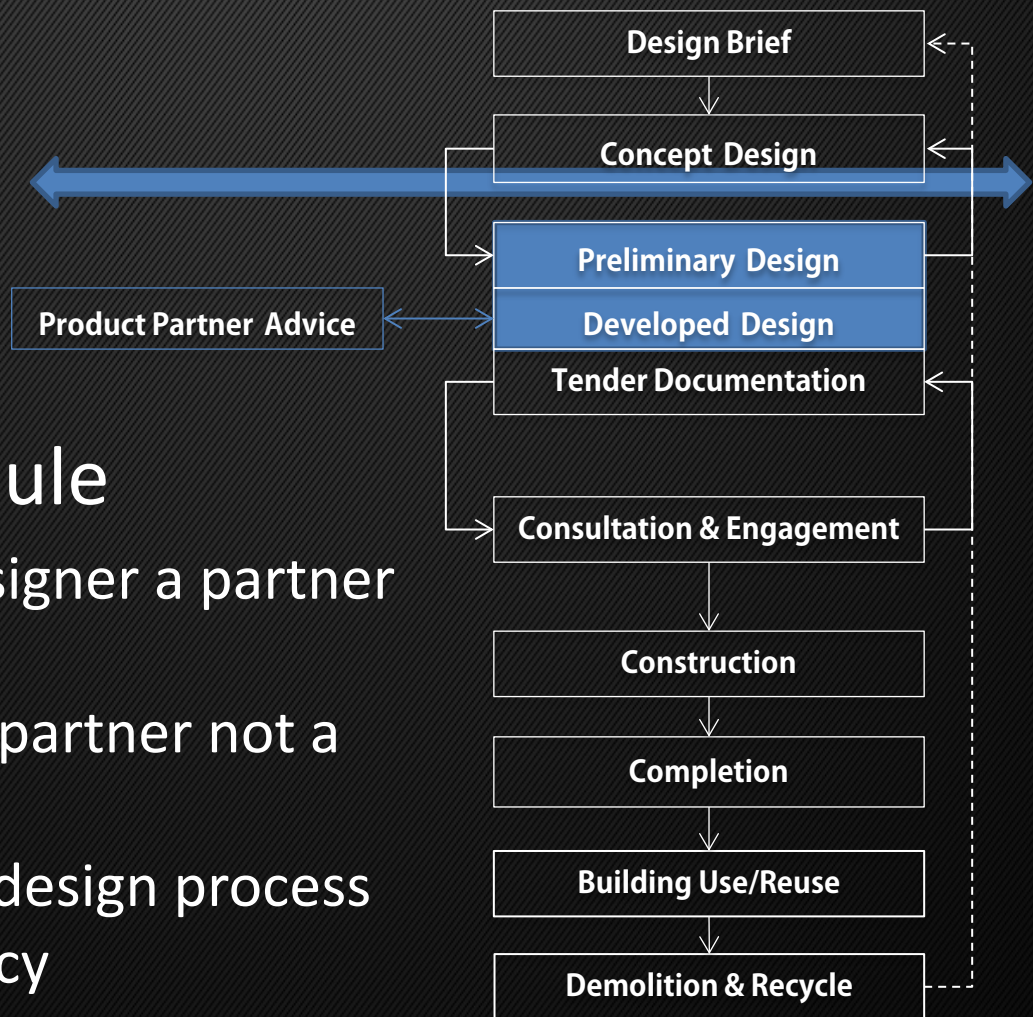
ule

signer a partner

partner not a

design process

cy

Design Brief

Concept Design

Preliminary Design

Product Partner Advice

Developed Design

Tender Documentation

Consultation & Engagement

Construction

Completion

Building Use/Reuse

Demolition & Recycle